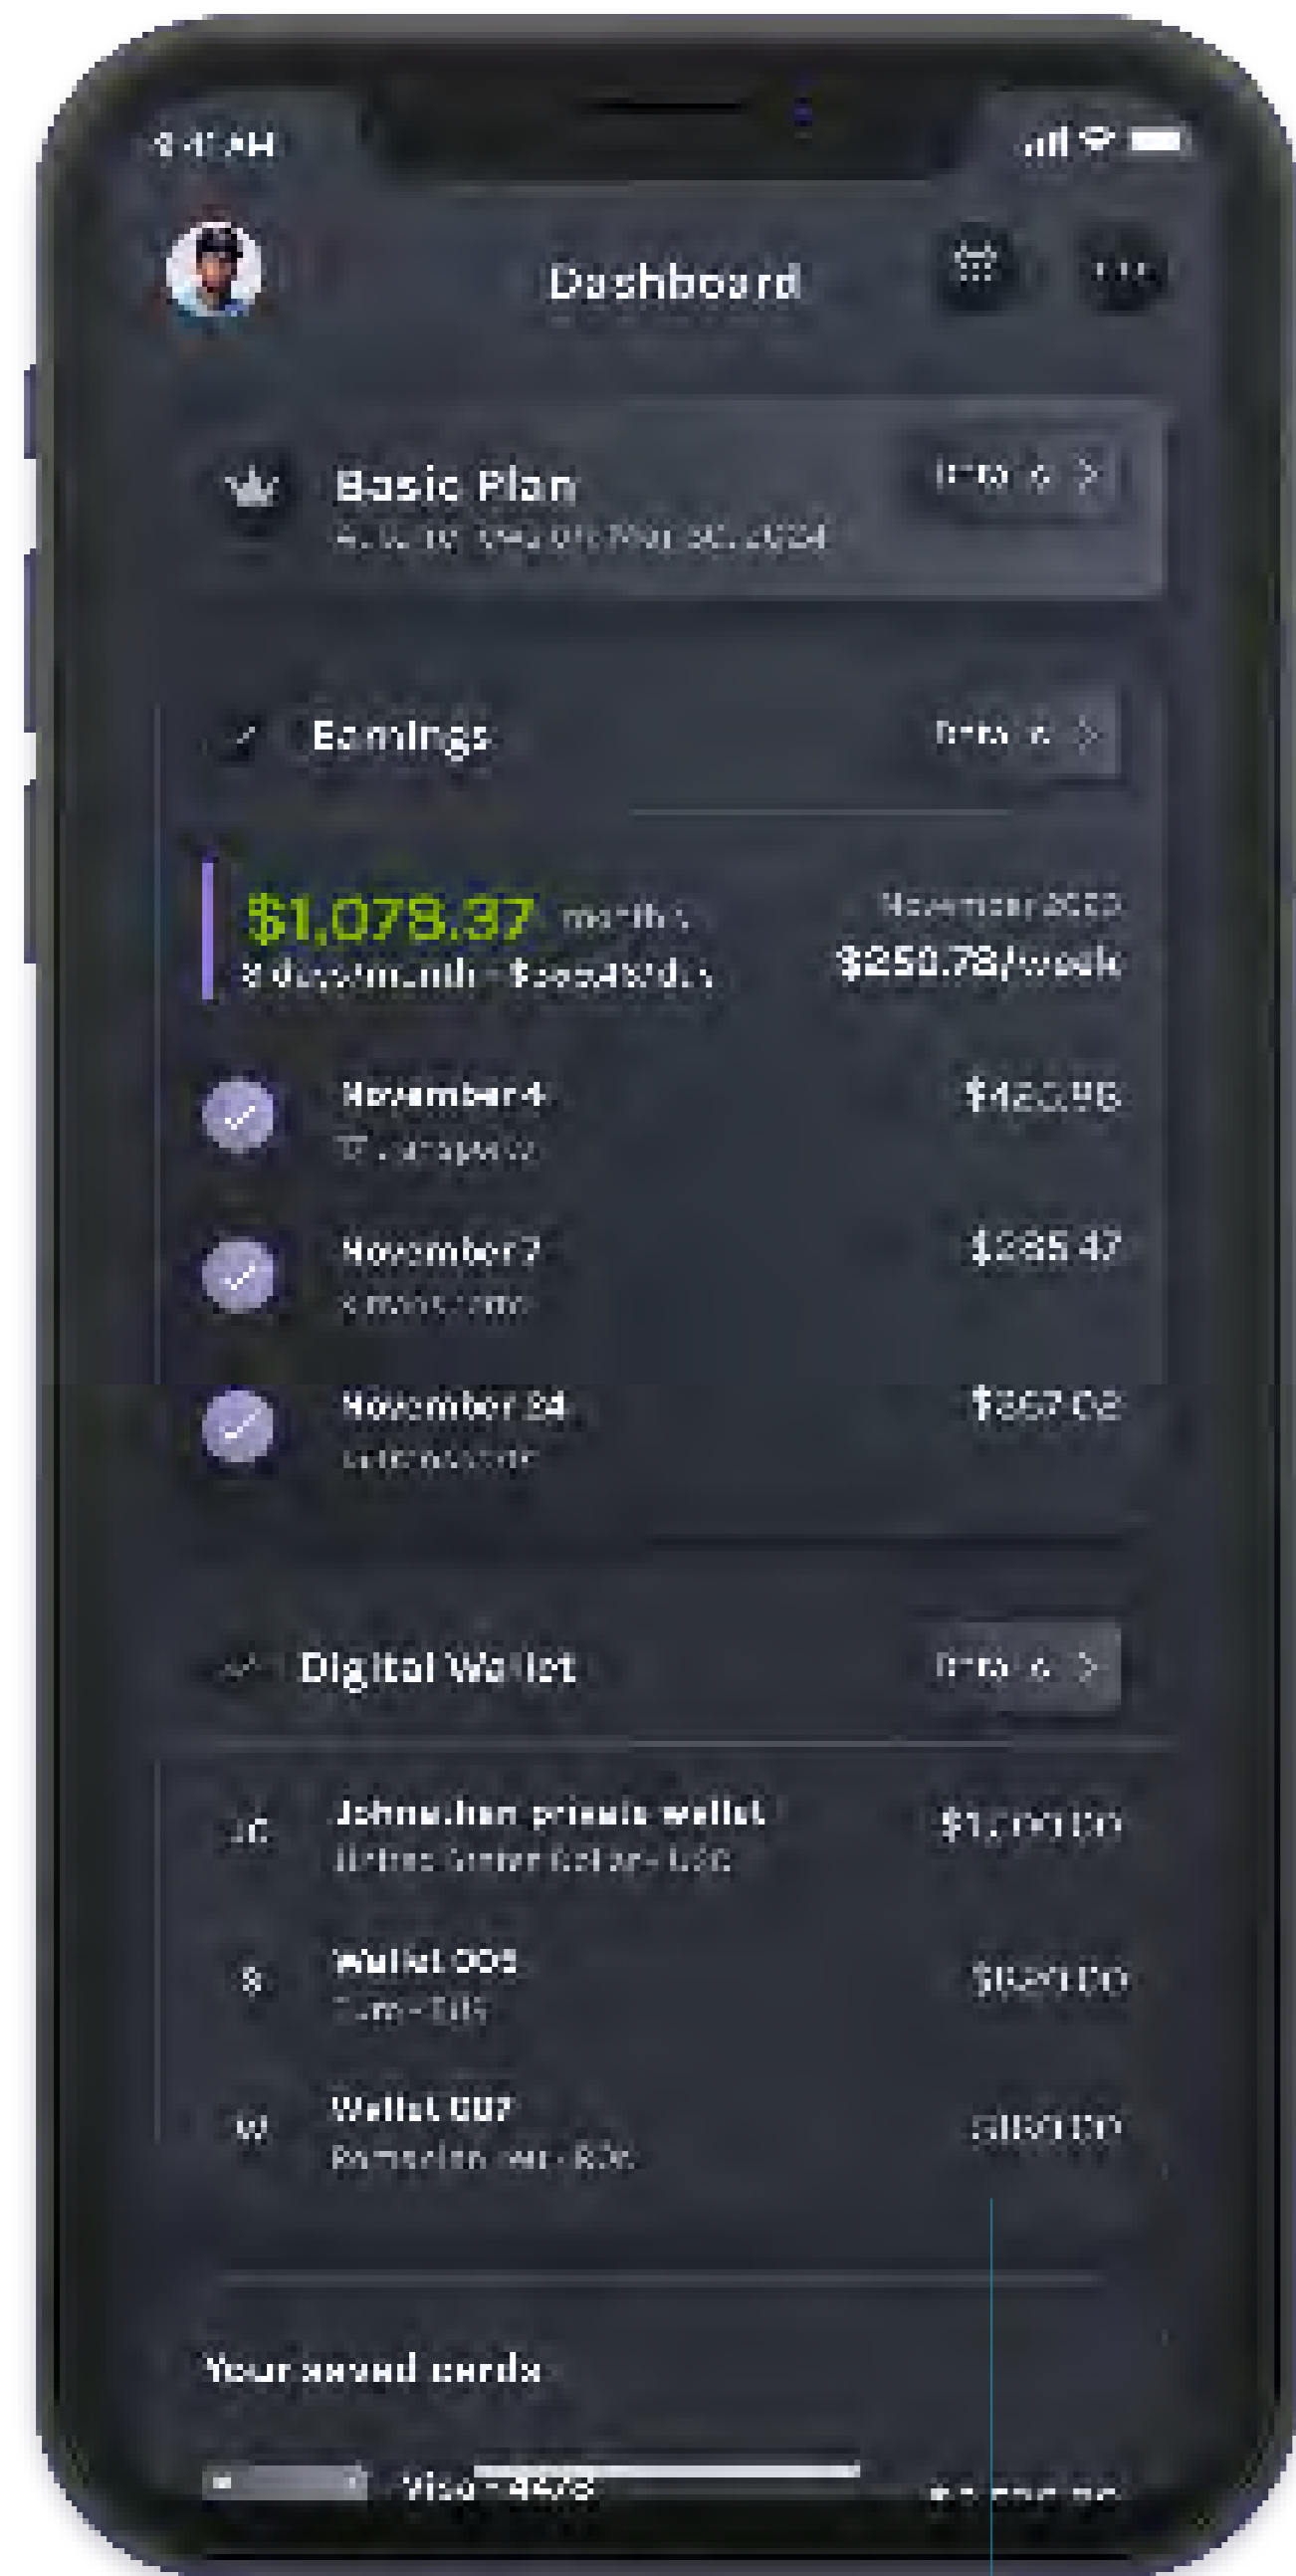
9:41 AM

Dashboard

Basic Plan
Active until Mar 30, 2024
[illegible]

Earnings
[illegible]

$1,078.37 monthly
8 days/month - $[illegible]/day

November 2023
$250.78/week

November 4
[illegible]
$420.98

November 7
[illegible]
$285.47

November 24
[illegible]
$367.02

Digital Wallet
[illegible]

JC
Johnathan private wallet
United States Dollar - USD
$1,000.00

B
Wallet 005
Euro - EUR
$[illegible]

M
Wallet 007
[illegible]
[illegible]

Your saved cards

Visa - 4478
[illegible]